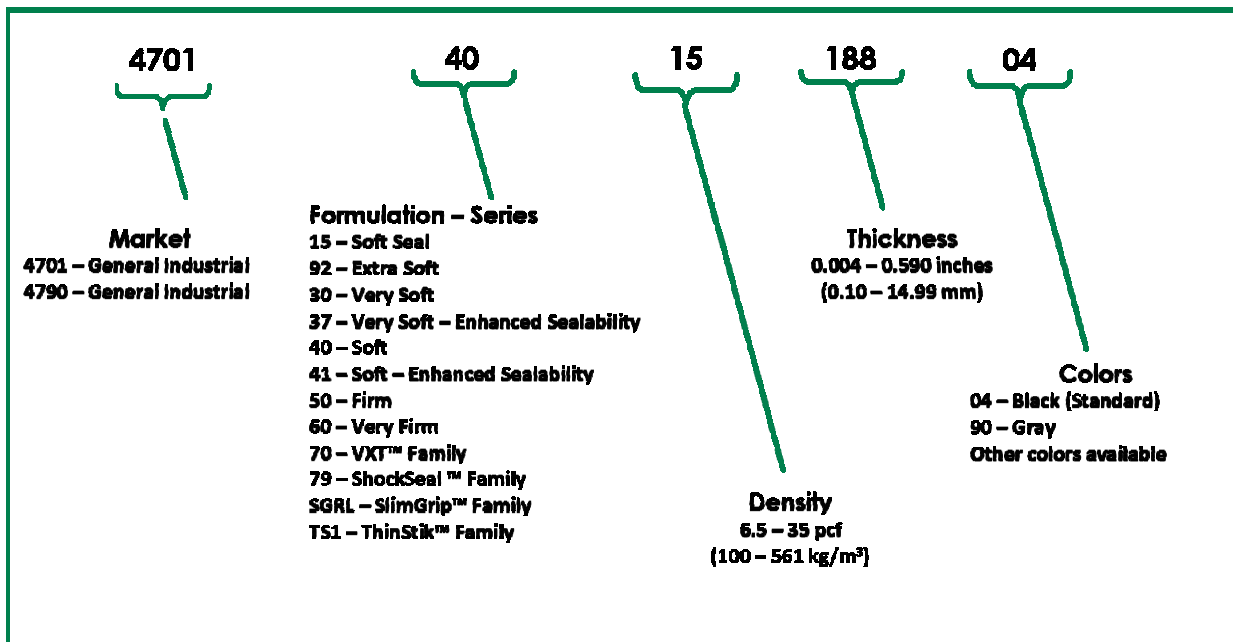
4701

40

15

188

04

Market
4701 – General Industrial
4790 – General Industrial

Formulation – Series
15 – Soft Seal
92 – Extra Soft
30 – Very Soft
37 – Very Soft – Enhanced Sealability
40 – Soft
41 – Soft – Enhanced Sealability
50 – Firm
60 – Very Firm
70 – VXT™ Family
79 – ShockSeal ™ Family
SGRL – SlimGrip™ Family
TS1 – ThinStik™ Family

Thickness
0.004 – 0.590 inches
(0.10 – 14.99 mm)

Colors
04 – Black (Standard)
90 – Gray
Other colors available

Density
6.5 – 35 pcf
(100 – 561 kg/m$^3$)